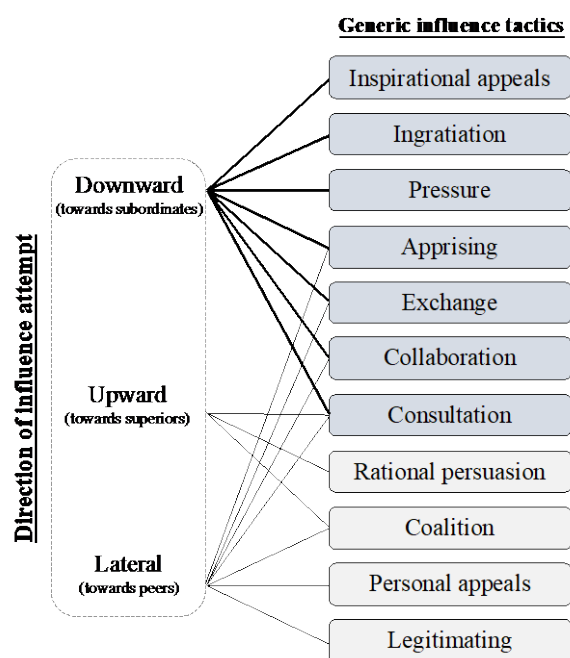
Direction of influence attempt

Downward
(towards subordinates)

Upward
(towards superiors)

Lateral
(towards peers)

Generic influence tactics

Inspirational appeals

Ingratiation

Pressure

Apprising

Exchange

Collaboration

Consultation

Rational persuasion

Coalition

Personal appeals

Legitimating